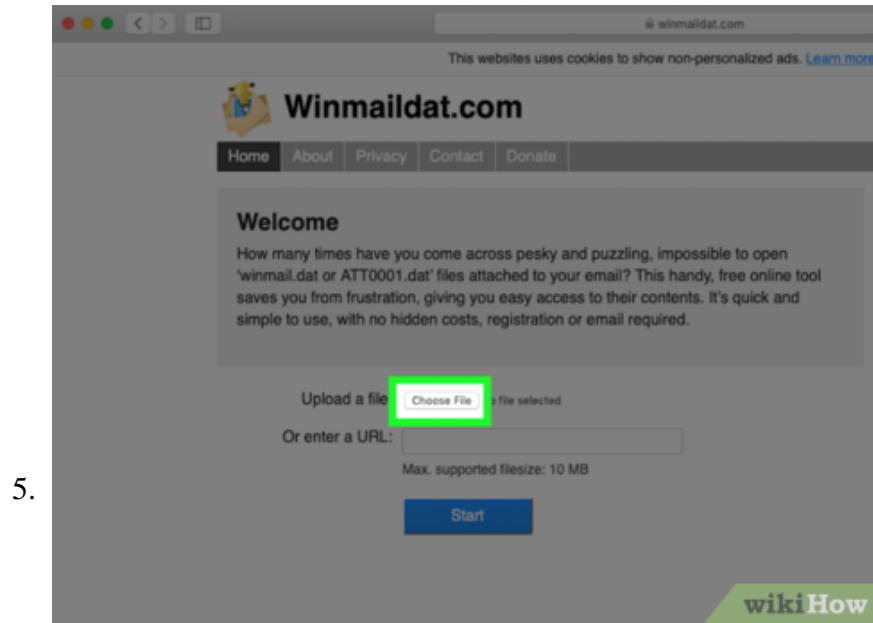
winmaildat.com

This websites uses cookies to show non-personalized ads. Learn more

Winmaildat.com

Home About Privacy Contact Donate

Welcome

How many times have you come across pesky and puzzling, impossible to open 'winmail.dat or ATT0001.dat' files attached to your email? This handy, free online tool saves you from frustration, giving you easy access to their contents. It's quick and simple to use, with no hidden costs, registration or email required.

Upload a file Choose File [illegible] file selected

Or enter a URL:

Max. supported filesize: 10 MB

Start

5.

wikiHow